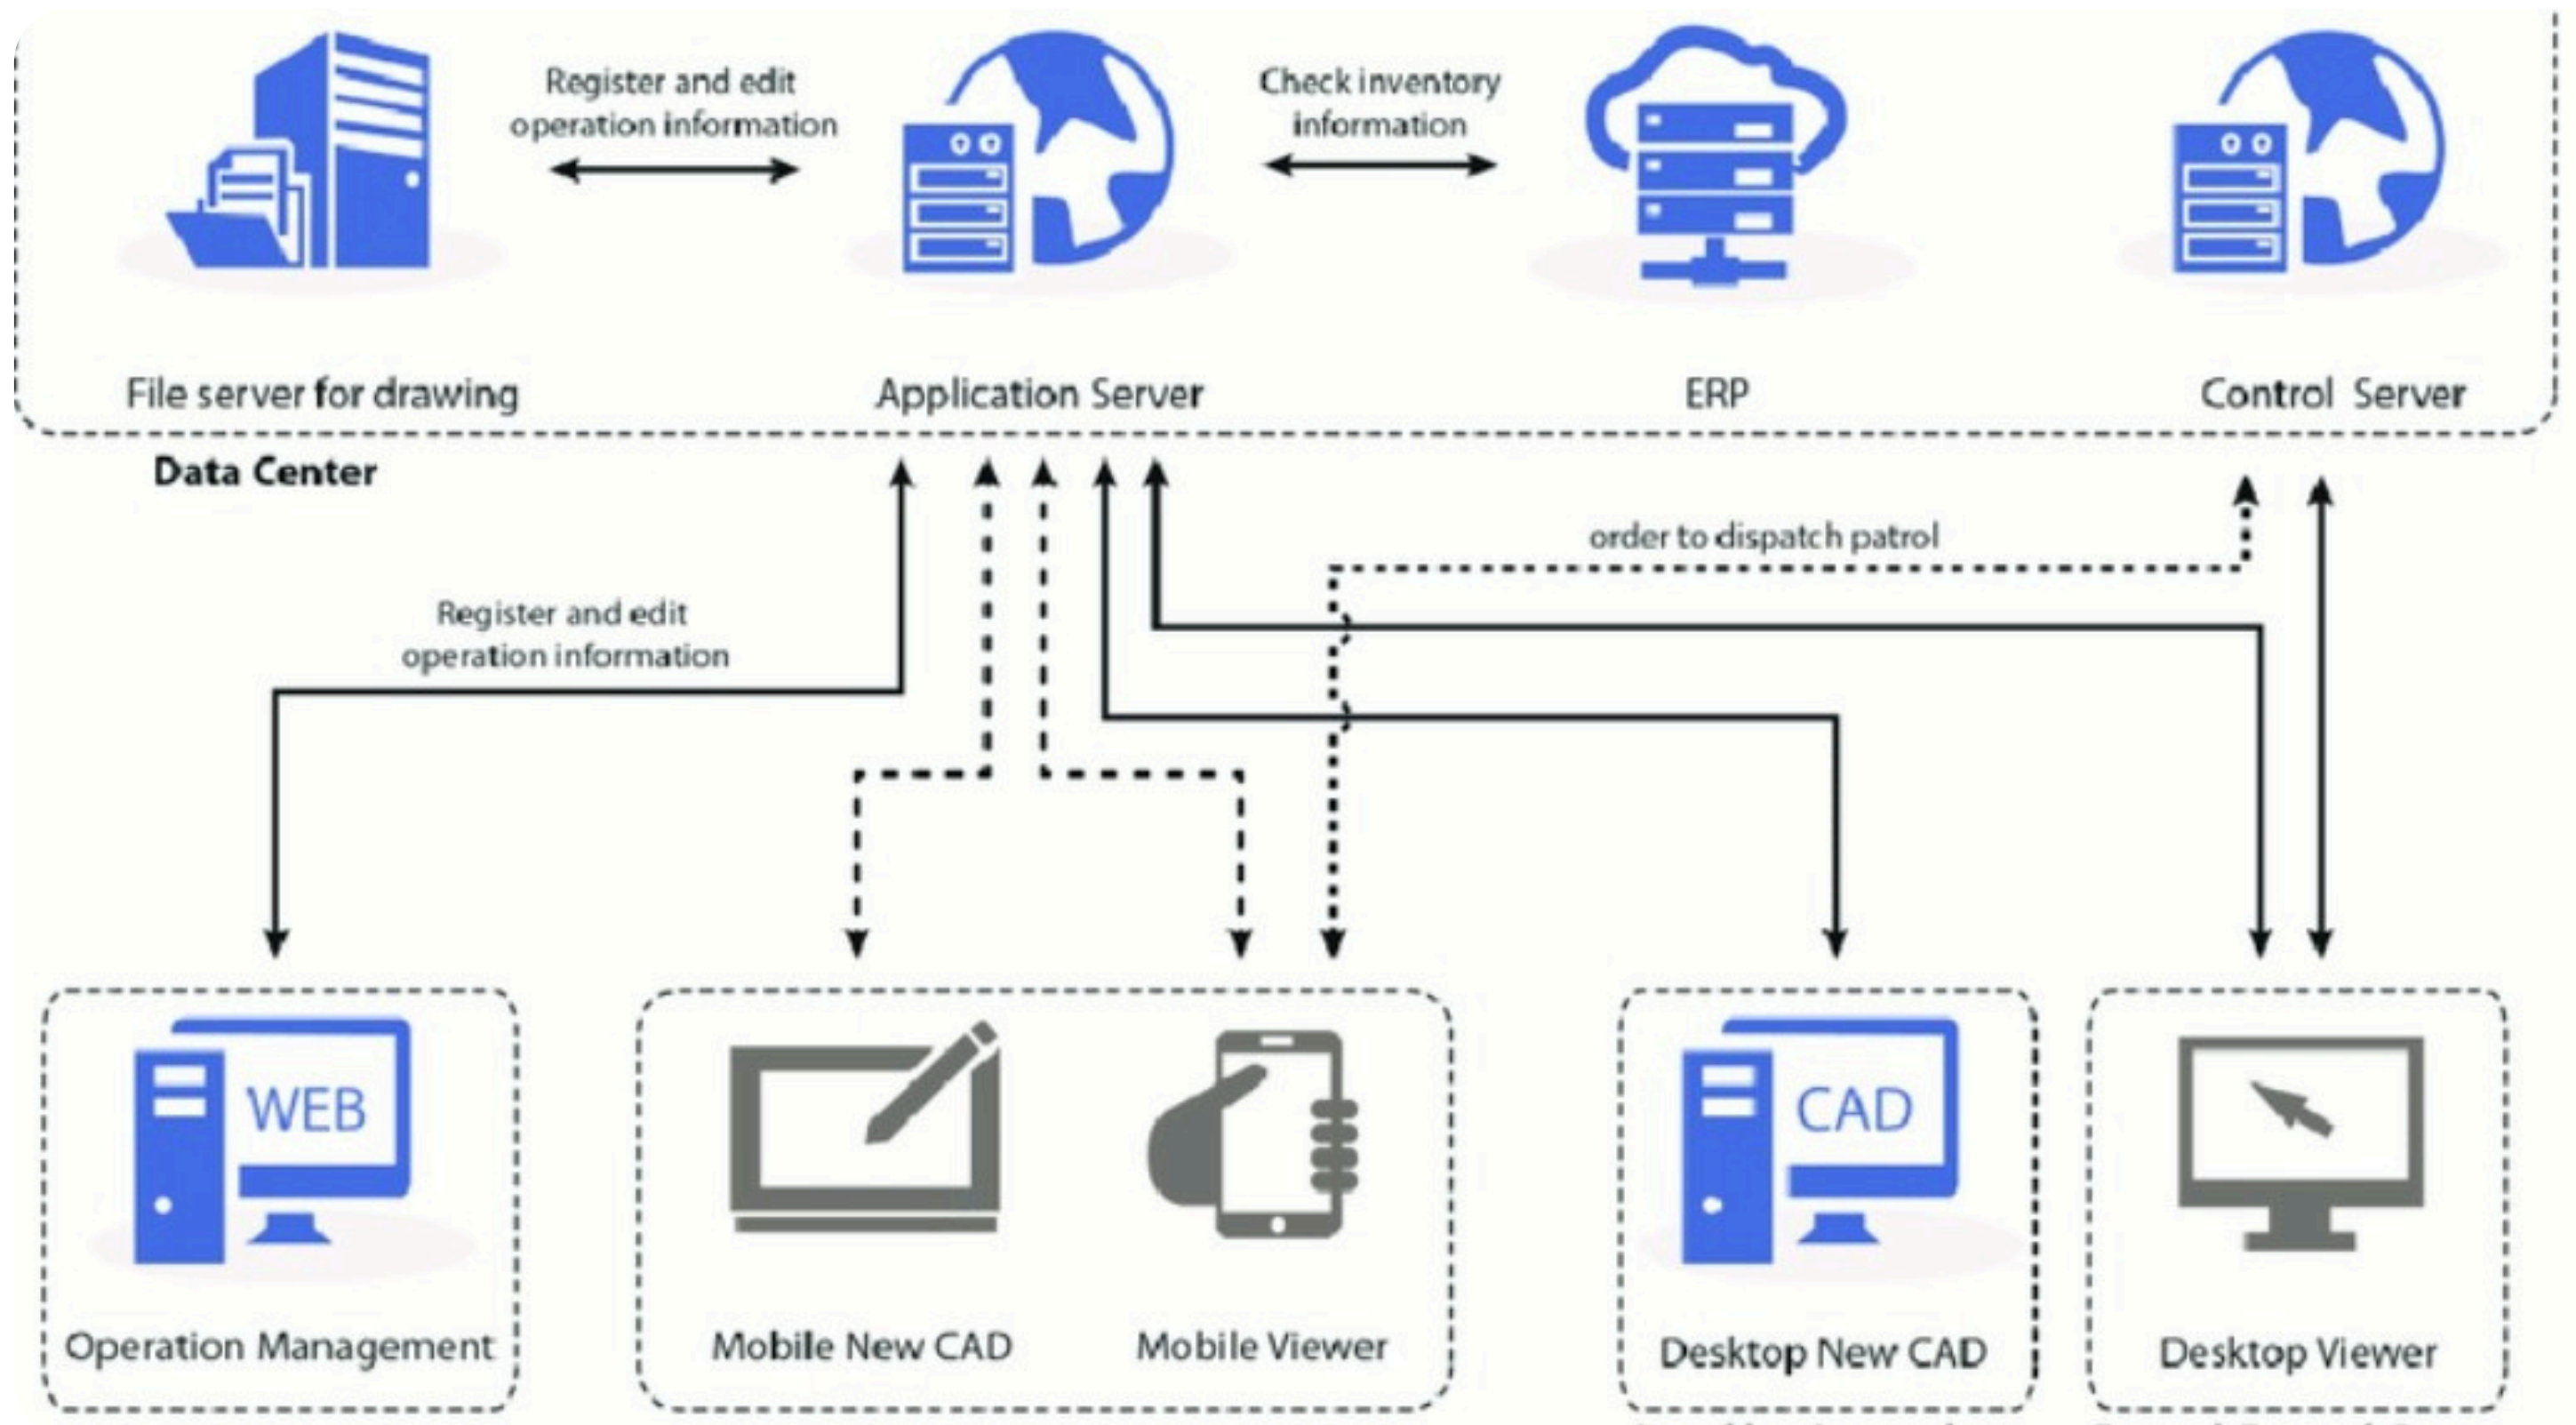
Register and edit operation information

Check inventory information

File server for drawing

Application Server

ERP

Control Server

Data Center

order to dispatch patrol

Register and edit operation information

WEB

CAD

Operation Management

Mobile New CAD

Mobile Viewer

Desktop New CAD

Desktop Viewer